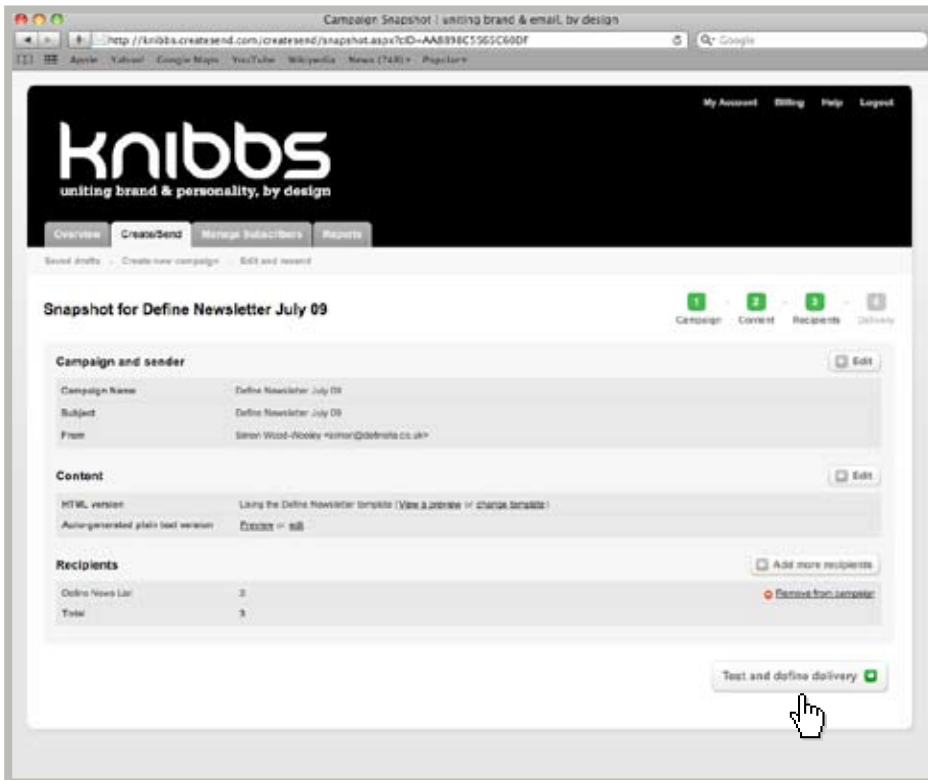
Campaign Snapshot | uniting brand & email, by design

http://knibbs.createsend.com/createsend/snapshot.aspx?cID=AA8898C5565C60DF

Q- Google

Apple Yahoo! Google Maps YouTube Wikipedia News (743) Popular

My Account Billing Help Logout

knibbs

uniting brand & personality, by design

Overview Create/Send Manage Subscribers Reports

Saved drafts Create new campaign Edit and resend

Snapshot for Define Newsletter July 09

1 Campaign 2 Content 3 Recipients 4 Delivery

Campaign and sender

Edit

| | |
|---|---|
| Campaign Name | Define Newsletter July 09 |
| Subject | Define Newsletter July 09 |
| From | Simon Wood-Wooley <simon@definelia.co.uk> |

Content

Edit

| | |
|---|---|
| HTML version | Using the Define Newsletter template (View a preview or change template) |
| Auto-generated plain text version | Preview or edit |

Recipients

Add more recipients

| | | |
|---|---|---|
| Define News List | 3 | Remove from campaign |
| Total | 3 | |

Test and define delivery